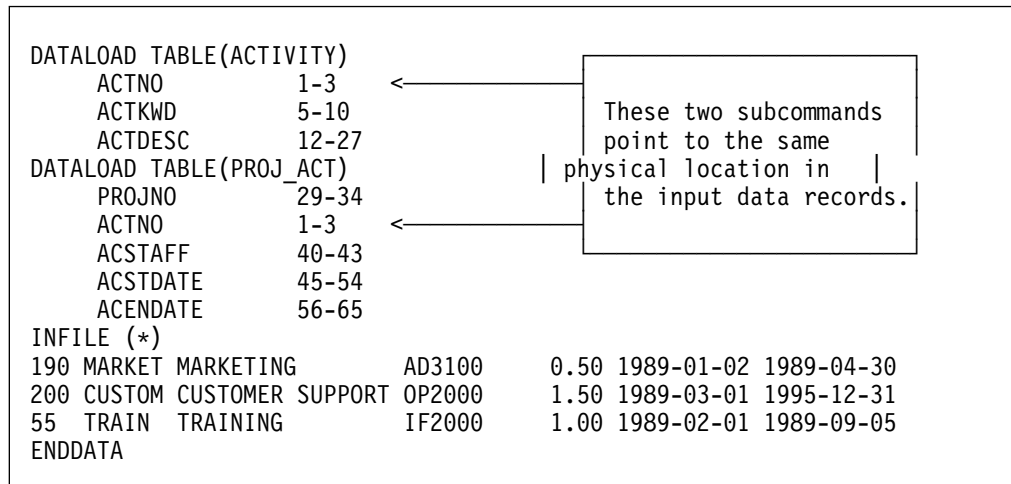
DATALOAD TABLE(ACTIVITY)
    ACTNO        1-3
    ACTKWD       5-10
    ACTDESC      12-27
DATALOAD TABLE(PROJ_ACT)
    PROJNO       29-34
    ACTNO        1-3
    ACSTAFF      40-43
    ACSTDATE     45-54
    ACENDATE     56-65
INFILE (*)
190 MARKET MARKETING        AD3100    0.50 1989-01-02 1989-04-30
200 CUSTOM CUSTOMER SUPPORT OP2000    1.50 1989-03-01 1995-12-31
55  TRAIN  TRAINING         IF2000    1.00 1989-02-01 1989-09-05
ENDDATA

These two subcommands point to the same physical location in the input data records.